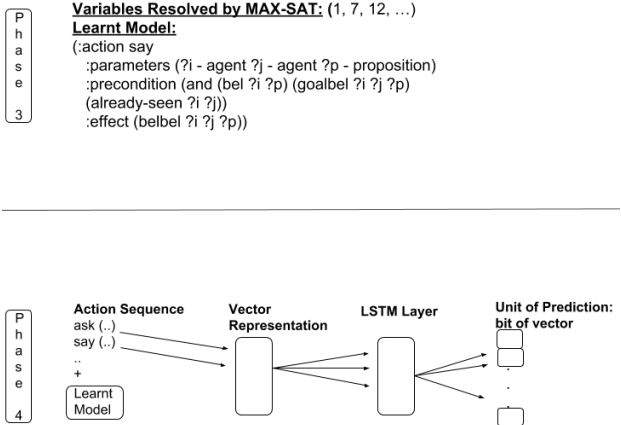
P
h
a
s
e
3

Variables Resolved by MAX-SAT: (1, 7, 12, …)
Learnt Model:
(:action say
:parameters (?i - agent ?j - agent ?p - proposition)
:precondition (and (bel ?i ?p) (goalbel ?i ?j ?p)
(already-seen ?i ?j))
:effect (belbel ?i ?j ?p))

P
h
a
s
e
4

Action Sequence
ask (..)
say (..)
..
+
Learnt Model

Vector Representation

LSTM Layer

Unit of Prediction: bit of vector